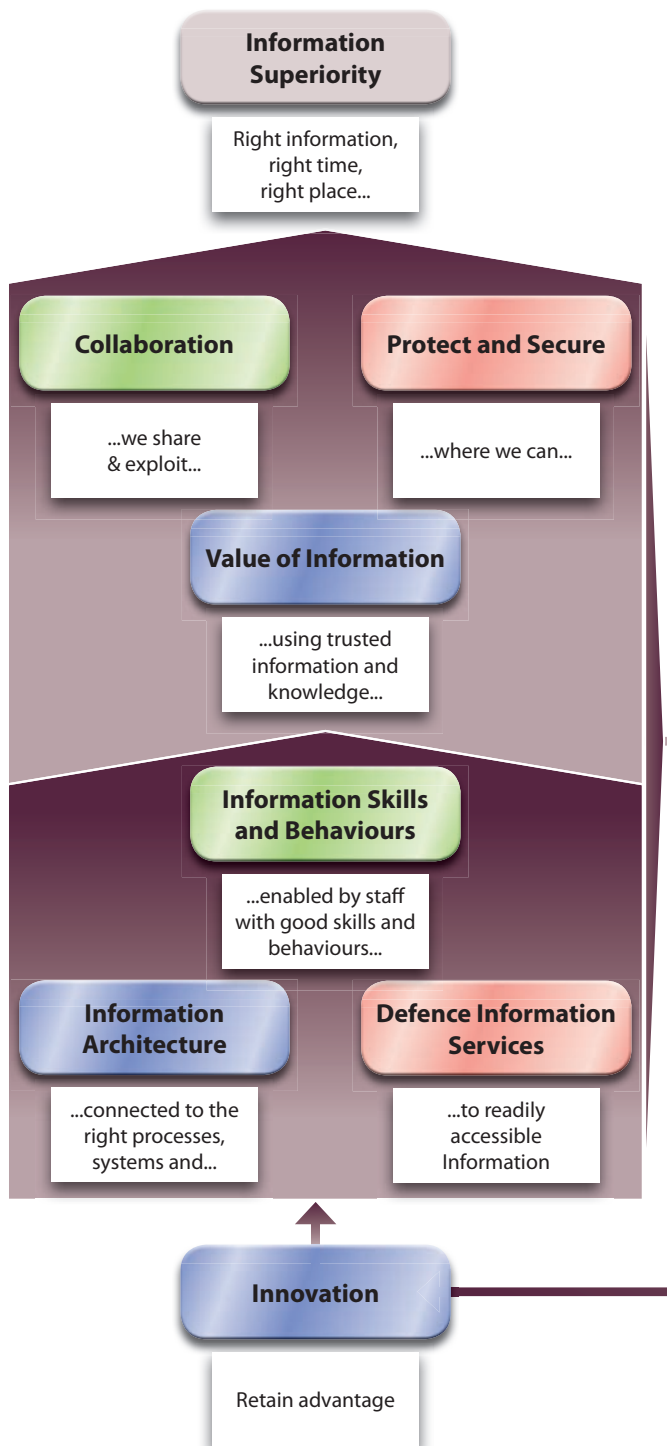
Information Superiority

Right information, right time, right place...

Collaboration

...we share & exploit...

Protect and Secure

...where we can...

Value of Information

...using trusted information and knowledge...

Information Skills and Behaviours

...enabled by staff with good skills and behaviours...

Information Architecture

...connected to the right processes, systems and...

Defence Information Services

...to readily accessible Information

Innovation

Retain advantage